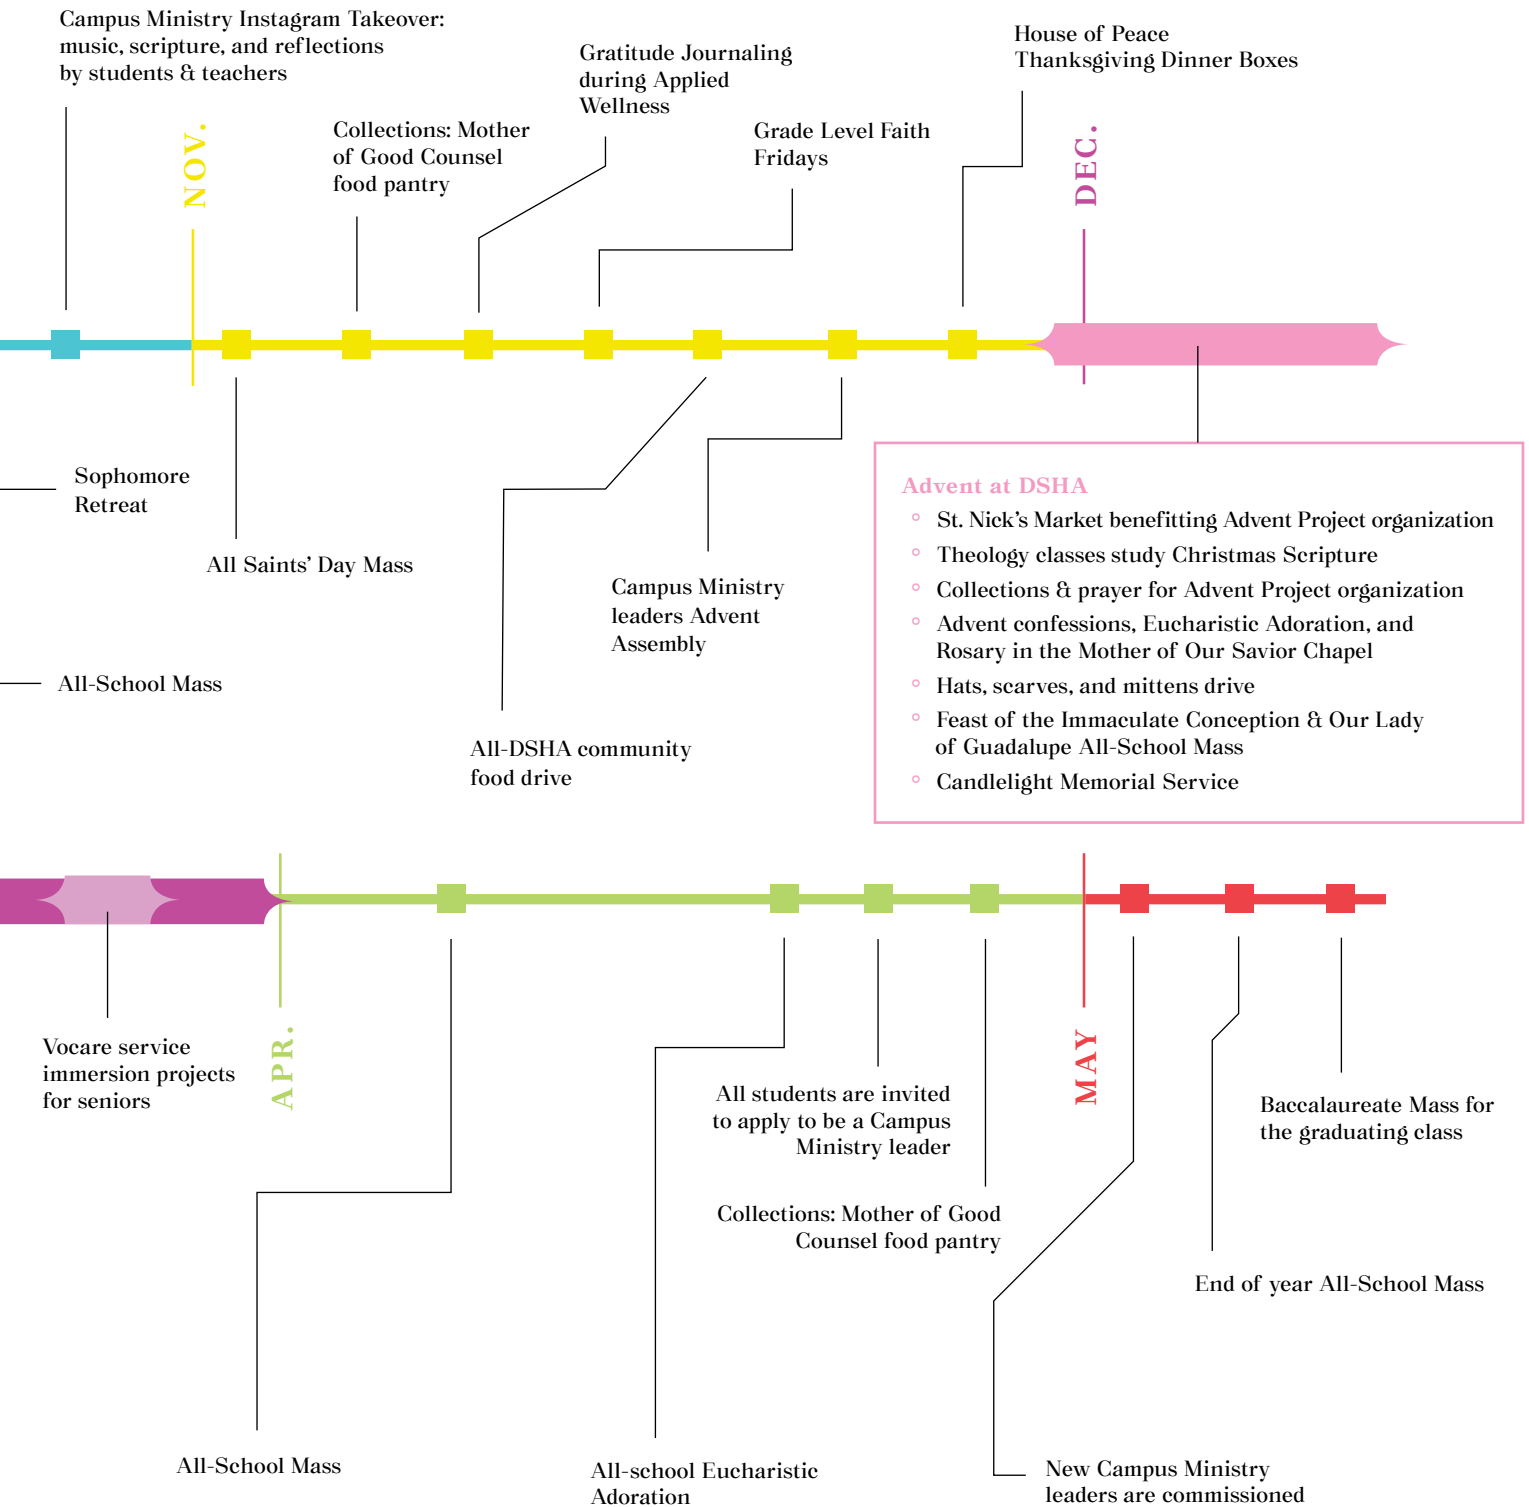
Campus Ministry Instagram Takeover: music, scripture, and reflections by students & teachers

NOV.

Collections: Mother of Good Counsel food pantry

Gratitude Journaling during Applied Wellness

Grade Level Faith Fridays

House of Peace Thanksgiving Dinner Boxes

DEC.

Sophomore Retreat

All Saints' Day Mass

Campus Ministry leaders Advent Assembly

All-School Mass

All-DSHA community food drive

Advent at DSHA
St. Nick's Market benefitting Advent Project organization
Theology classes study Christmas Scripture
Collections & prayer for Advent Project organization
Advent confessions, Eucharistic Adoration, and Rosary in the Mother of Our Savior Chapel
Hats, scarves, and mittens drive
Feast of the Immaculate Conception & Our Lady of Guadalupe All-School Mass
Candlelight Memorial Service

Vocare service immersion projects for seniors

APR.

All students are invited to apply to be a Campus Ministry leader

MAY

Baccalaureate Mass for the graduating class

Collections: Mother of Good Counsel food pantry

End of year All-School Mass

All-School Mass

All-school Eucharistic Adoration

New Campus Ministry leaders are commissioned